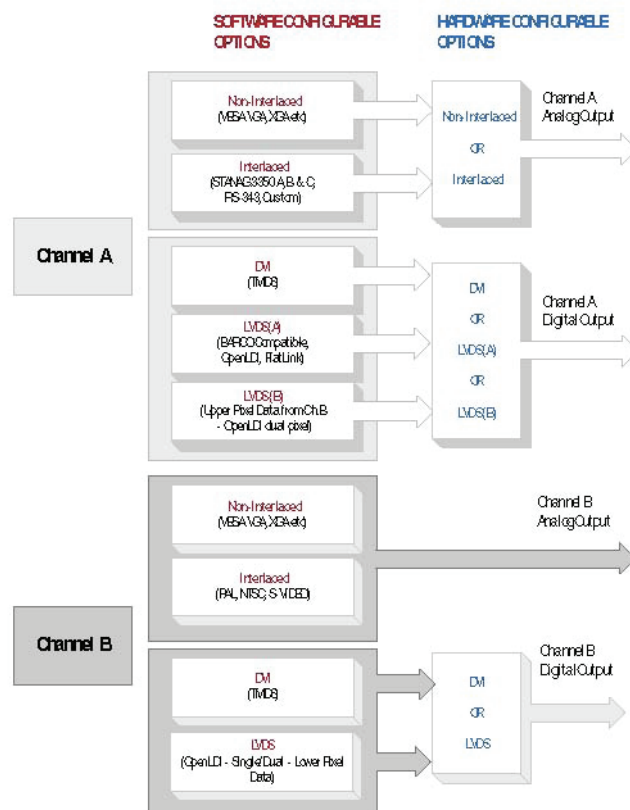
SOFTWARE CONFIGURABLE OPTIONS

HARDWARE CONFIGURABLE OPTIONS

Channel A

Non-Interlaced
(VESA VGA, XGA etc)

Interlaced
(STANAG 3350 A,B & C, RS-343, Custom)

Non-Interlaced

OR

Interlaced

Channel A Analog Output

DVI
(TMDS)

LVDS(A)
(BARCO Compatible, OpenLDI, FlatLink)

LVDS(B)
(Upper Pixel Data from Ch.B - OpenLDI dual pixel)

DVI

OR

LVDS(A)

OR

LVDS(B)

Channel A Digital Output

Channel B

Non-Interlaced
(VESA VGA, XGA etc)

Interlaced
(PAL, NTSC, S-VIDEO)

Channel B Analog Output

DVI
(TMDS)

LVDS
(OpenLDI - Single/Dual - Lower Pixel Data)

DVI

OR

LVDS

Channel B Digital Output